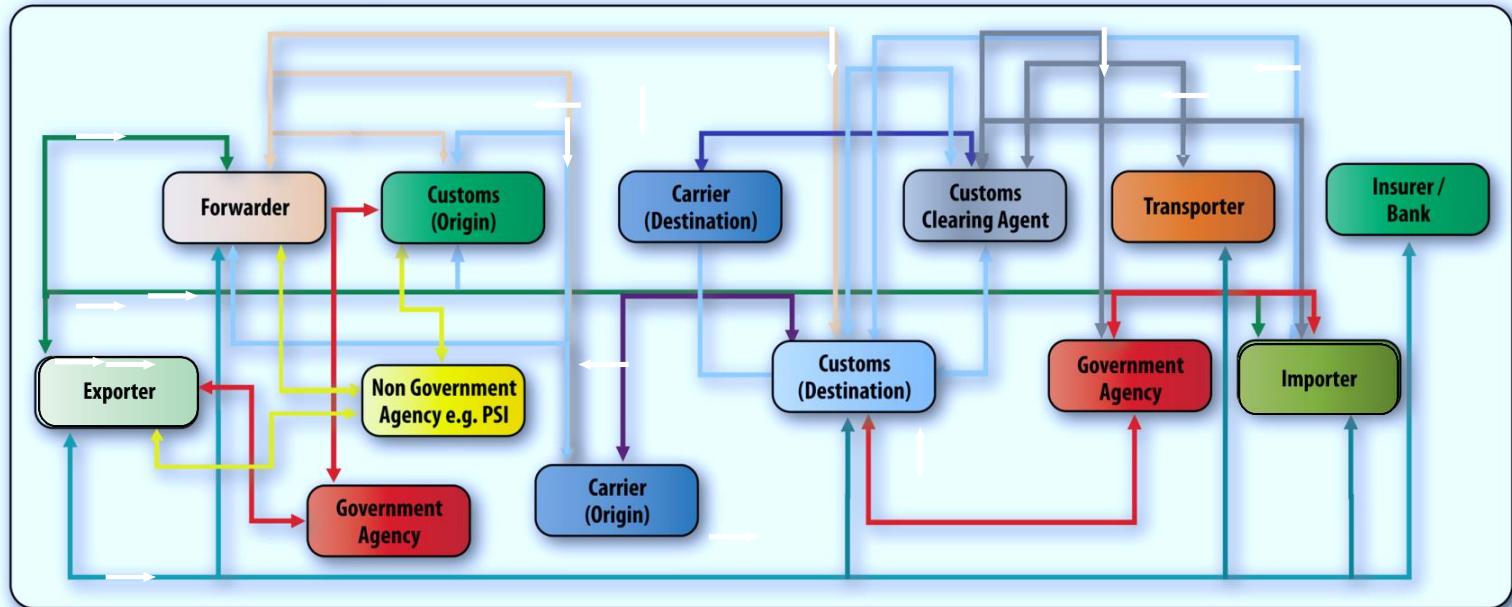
Forwarder

Customs (Origin)

Carrier (Destination)

Customs Clearing Agent

Transporter

Insurer / Bank

Exporter

Non Government Agency e.g. PSI

Customs (Destination)

Government Agency

Importer

Carrier (Origin)

Government Agency